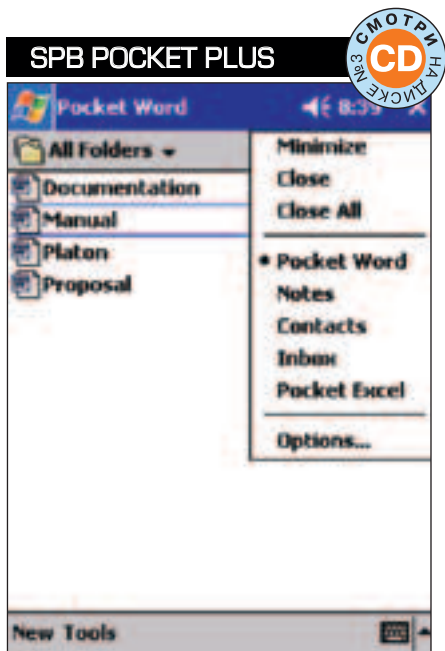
SPB POCKET PLUS

СМОТРИ НА ДИСКЕ №3 CD

Pocket Word 8:3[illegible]

All Folders

Documentation
Manual
Platon
Proposal

Minimize
Close
Close All

• Pocket Word
Notes
Contacts
Inbox
Pocket Excel

Options...

New Tools